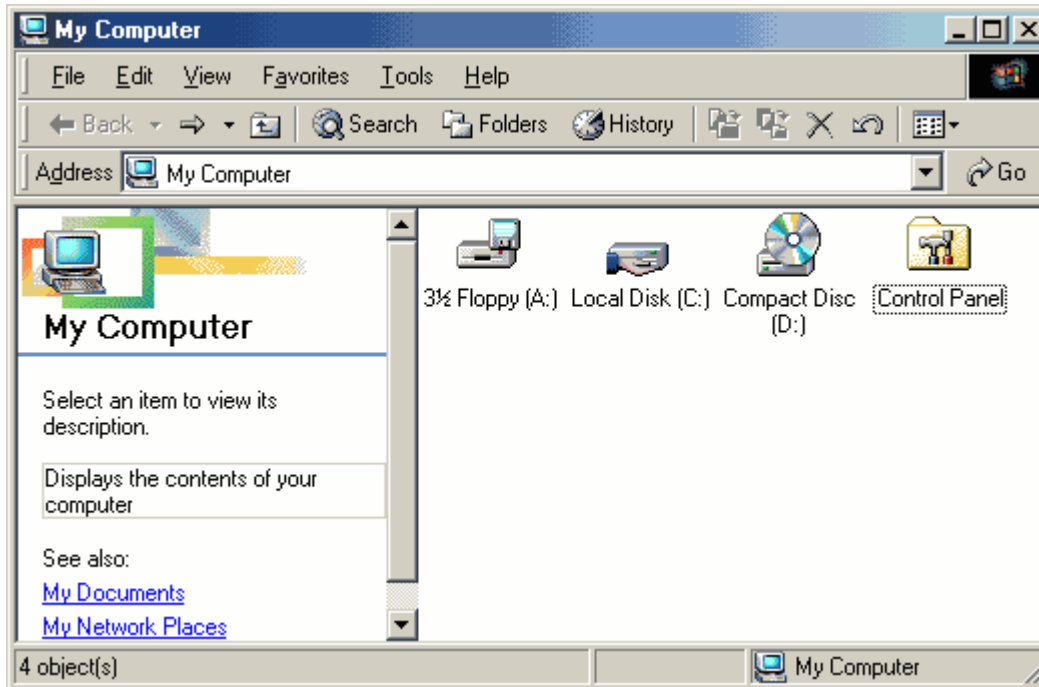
My Computer

File Edit View Favorites Tools Help

Back Search Folders History

Address My Computer Go

My Computer

Select an item to view its description.

Displays the contents of your computer

See also:
My Documents
My Network Places

3½ Floppy (A:) Local Disk (C:) Compact Disc (D:) Control Panel

4 object(s) My Computer